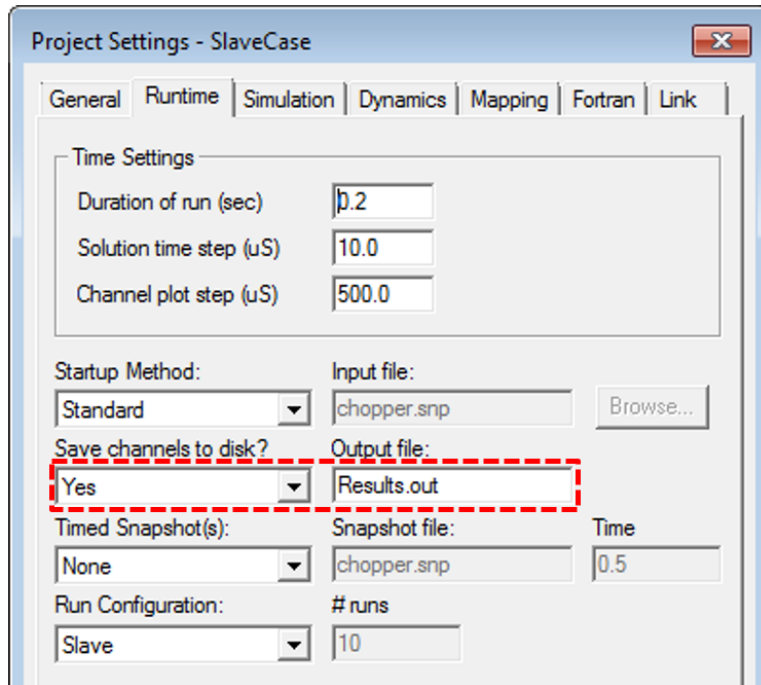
Project Settings - SlaveCase

General | Runtime | Simulation | Dynamics | Mapping | Fortran | Link

Time Settings

Duration of run (sec) 0.2

Solution time step (uS) 10.0

Channel plot step (uS) 500.0

Startup Method: Standard

Input file: chopper.snp

Browse...

Save channels to disk? Yes

Output file: Results.out

Timed Snapshot(s): None

Snapshot file: chopper.snp

Time 0.5

Run Configuration: Slave

# runs 10